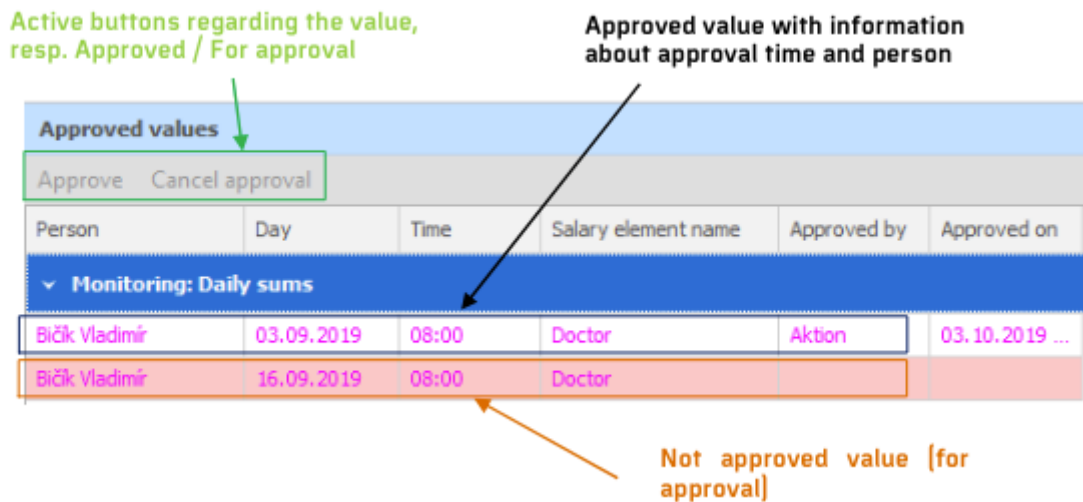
Active buttons regarding the value, resp. Approved / For approval

Approved value with information about approval time and person

Approved values

Approve Cancel approval

| Person | Day | Time | Salary element name | Approved by | Approved on |
|---|---|---|---|---|---|
| Monitoring: Daily sums | | | | | |
| Bičík Vladimír | 03.09.2019 | 08:00 | Doctor | Aktion | 03.10.2019 ... |
| Bičík Vladimír | 16.09.2019 | 08:00 | Doctor | | |

Not approved value [for approval]